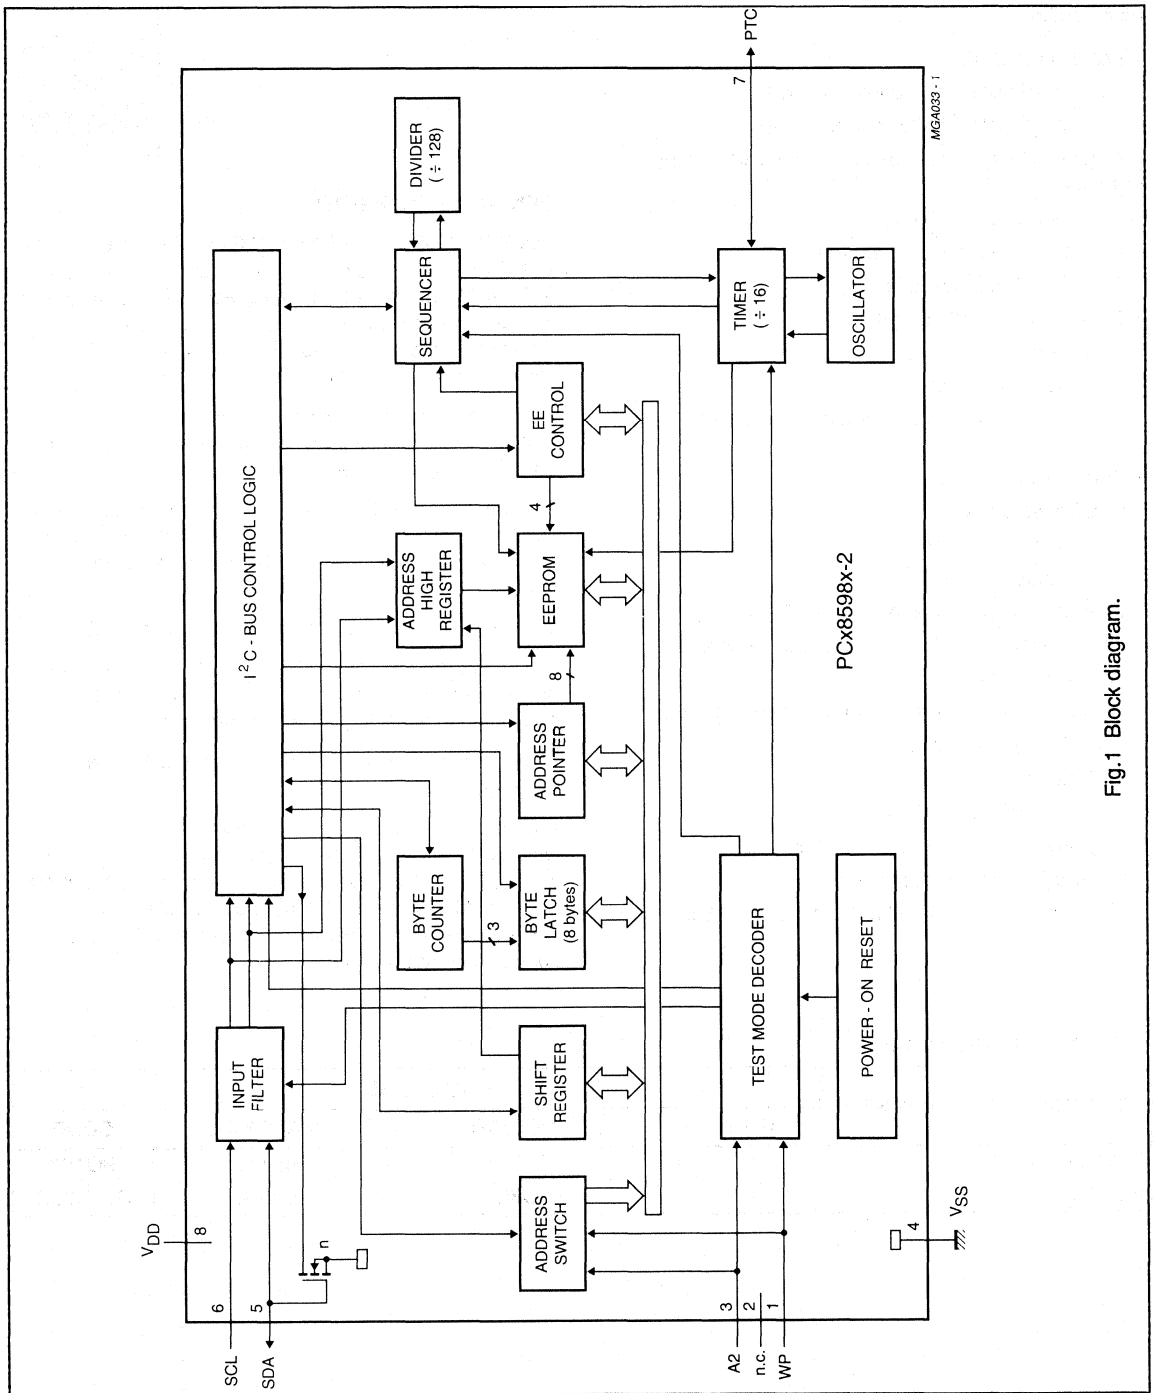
PTC
7
MGA033 - 1
DIVIDER
( $\div$ 128)
SEQUENCER
TIMER
( $\div$ 16)
OSCILLATOR
$I^2C$ - BUS CONTROL LOGIC
EE
CONTROL
4
ADDRESS
HIGH
REGISTER
EEPROM
8
ADDRESS
POINTER
BYTE
COUNTER
3
BYTE
LATCH
(8 bytes)
INPUT
FILTER
SHIFT
REGISTER
TEST MODE DECODER
POWER - ON RESET
ADDRESS
SWITCH
PCx8598x-2
$V_{DD}$
8
6
SCL
5
SDA
n
3
A2
2
n.c.
1
WP
4
$V_{SS}$

Fig.1 Block diagram.